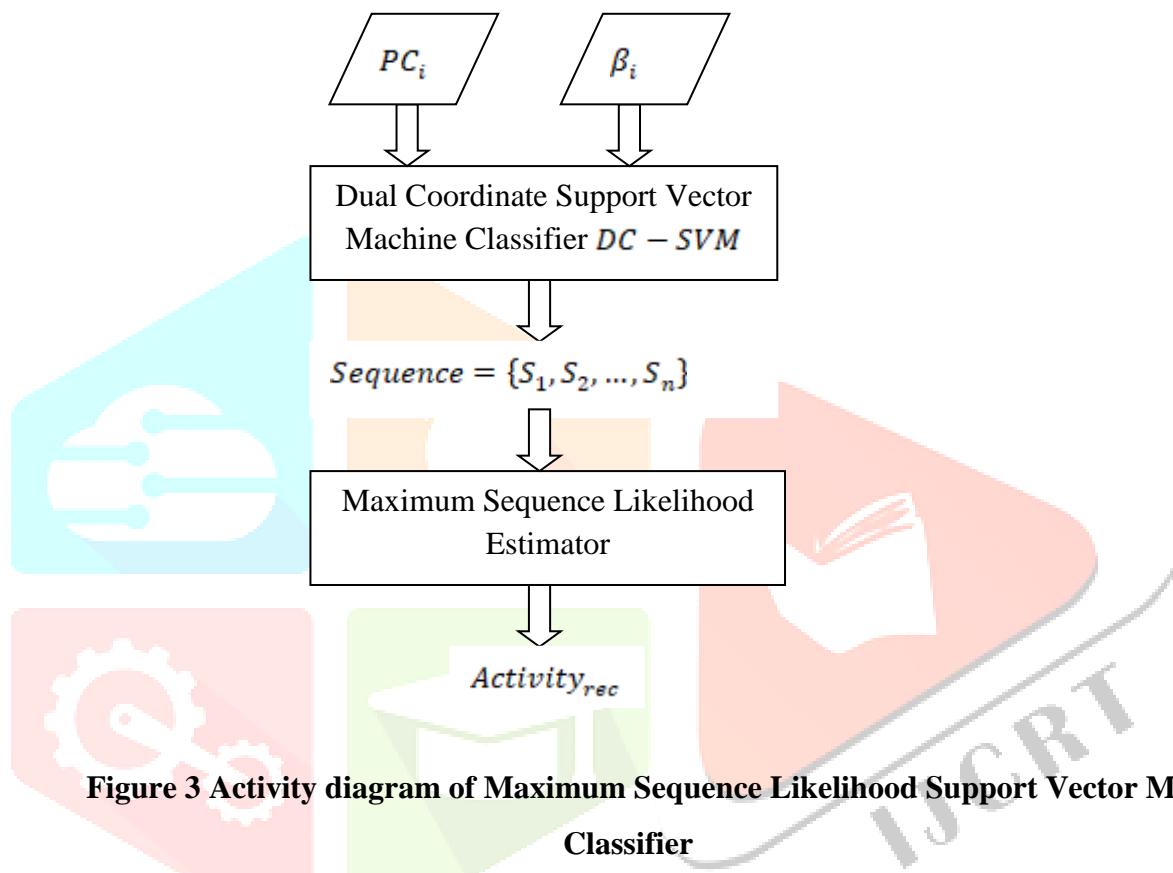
$PC_i$

$\beta_i$

Dual Coordinate Support Vector Machine Classifier $DC-SVM$

$Sequence = \{S_1, S_2, \ldots, S_n\}$

Maximum Sequence Likelihood Estimator

$Activity_{rec}$

**Figure 3 Activity diagram of Maximum Sequence Likelihood Support Vector M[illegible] Classifier**

IJCRT